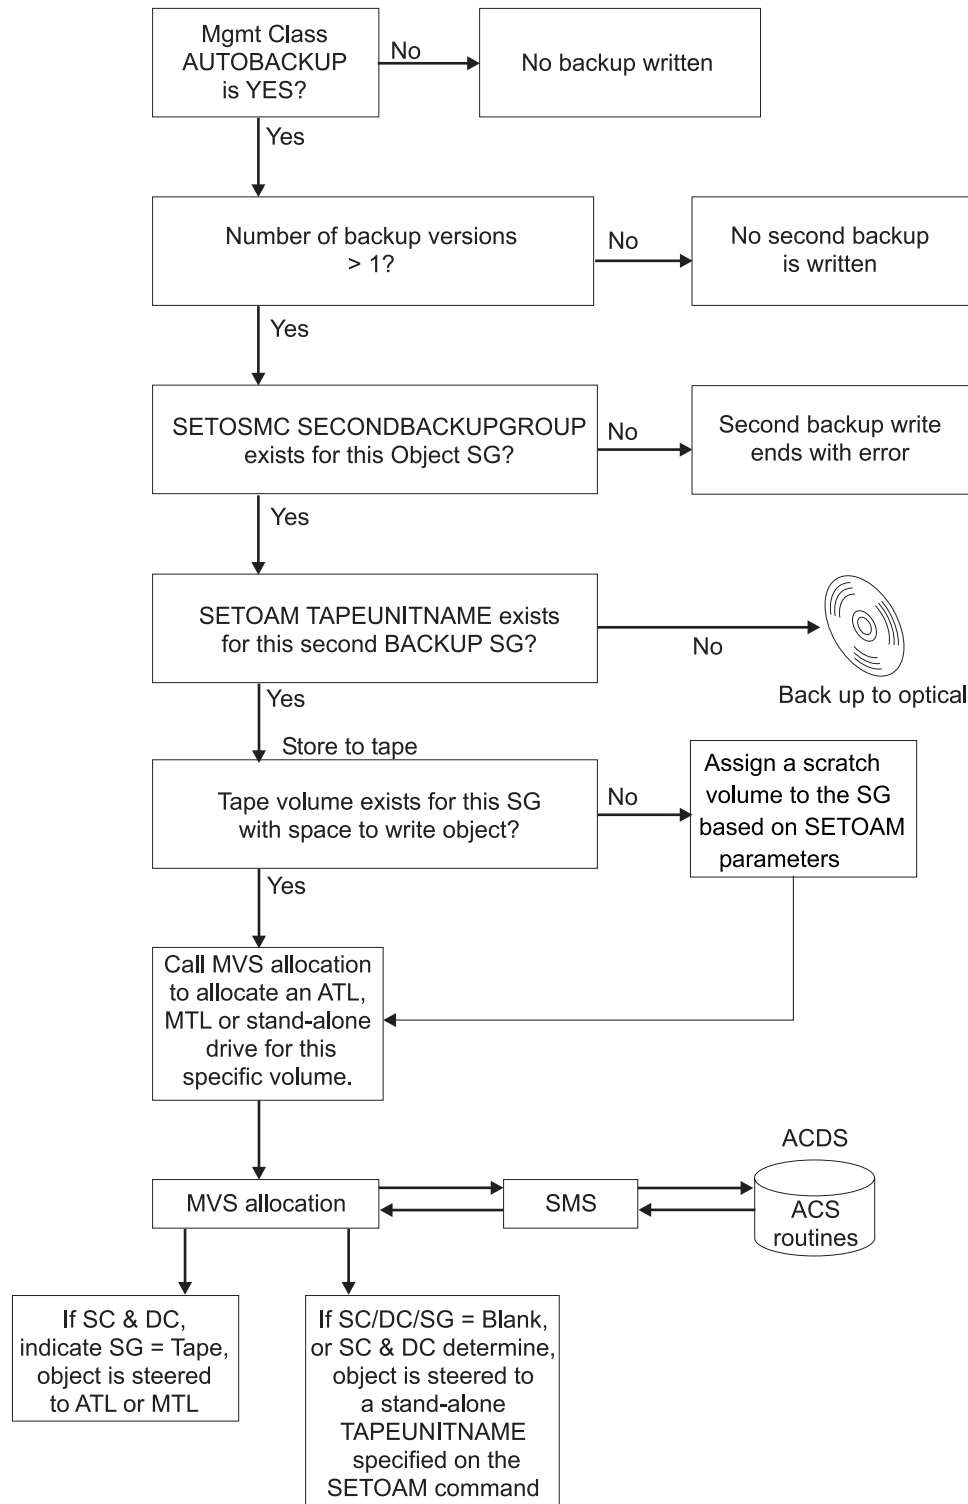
Mgmt Class AUTOBACKUP is YES?

No

No backup written

Yes

Number of backup versions > 1?

No

No second backup is written

Yes

SETOSMC SECONDBACKUPGROUP exists for this Object SG?

No

Second backup write ends with error

Yes

SETOAM TAPEUNITNAME exists for this second BACKUP SG?

No

Back up to optical

Yes

Store to tape

Tape volume exists for this SG with space to write object?

No

Assign a scratch volume to the SG based on SETOAM parameters

Yes

Call MVS allocation to allocate an ATL, MTL or stand-alone drive for this specific volume.

ACDS

MVS allocation

SMS

ACS routines

If SC & DC, indicate SG = Tape, object is steered to ATL or MTL

If SC/DC/SG = Blank, or SC & DC determine, object is steered to a stand-alone TAPEUNITNAME specified on the SETOAM command